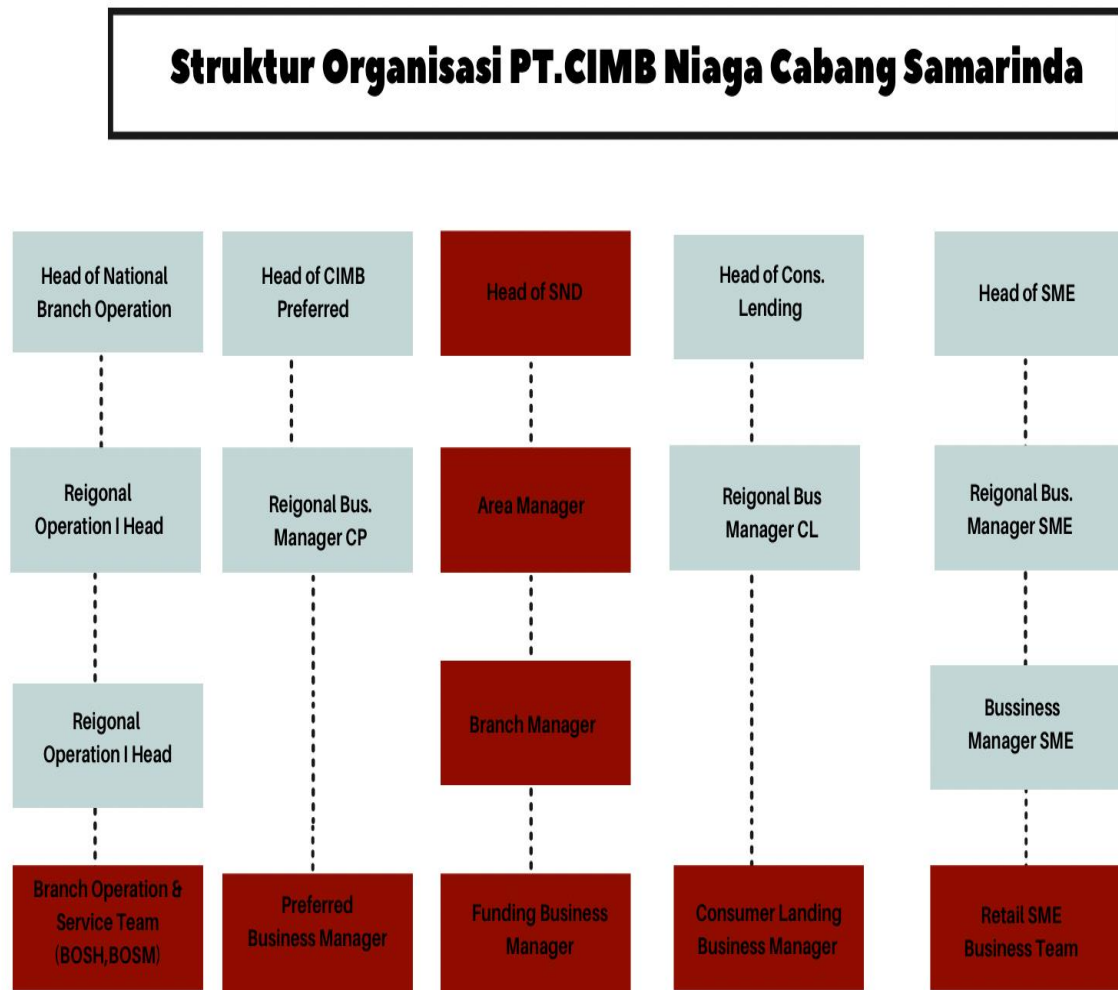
Struktur Organisasi PT.CIMB Niaga Cabang Samarinda

Head of National Branch Operation

Reigonal Operation I Head

Reigonal Operation I Head

Branch Operation & Service Team (BOSH,BOSM)

Head of CIMB Preferred

Reigonal Bus. Manager CP

Preferred Business Manager

Head of SND

Area Manager

Branch Manager

Funding Business Manager

Head of Cons. Lending

Reigonal Bus Manager CL

Consumer Landing Business Manager

Head of SME

Reigonal Bus. Manager SME

Bussiness Manager SME

Retail SME Business Team